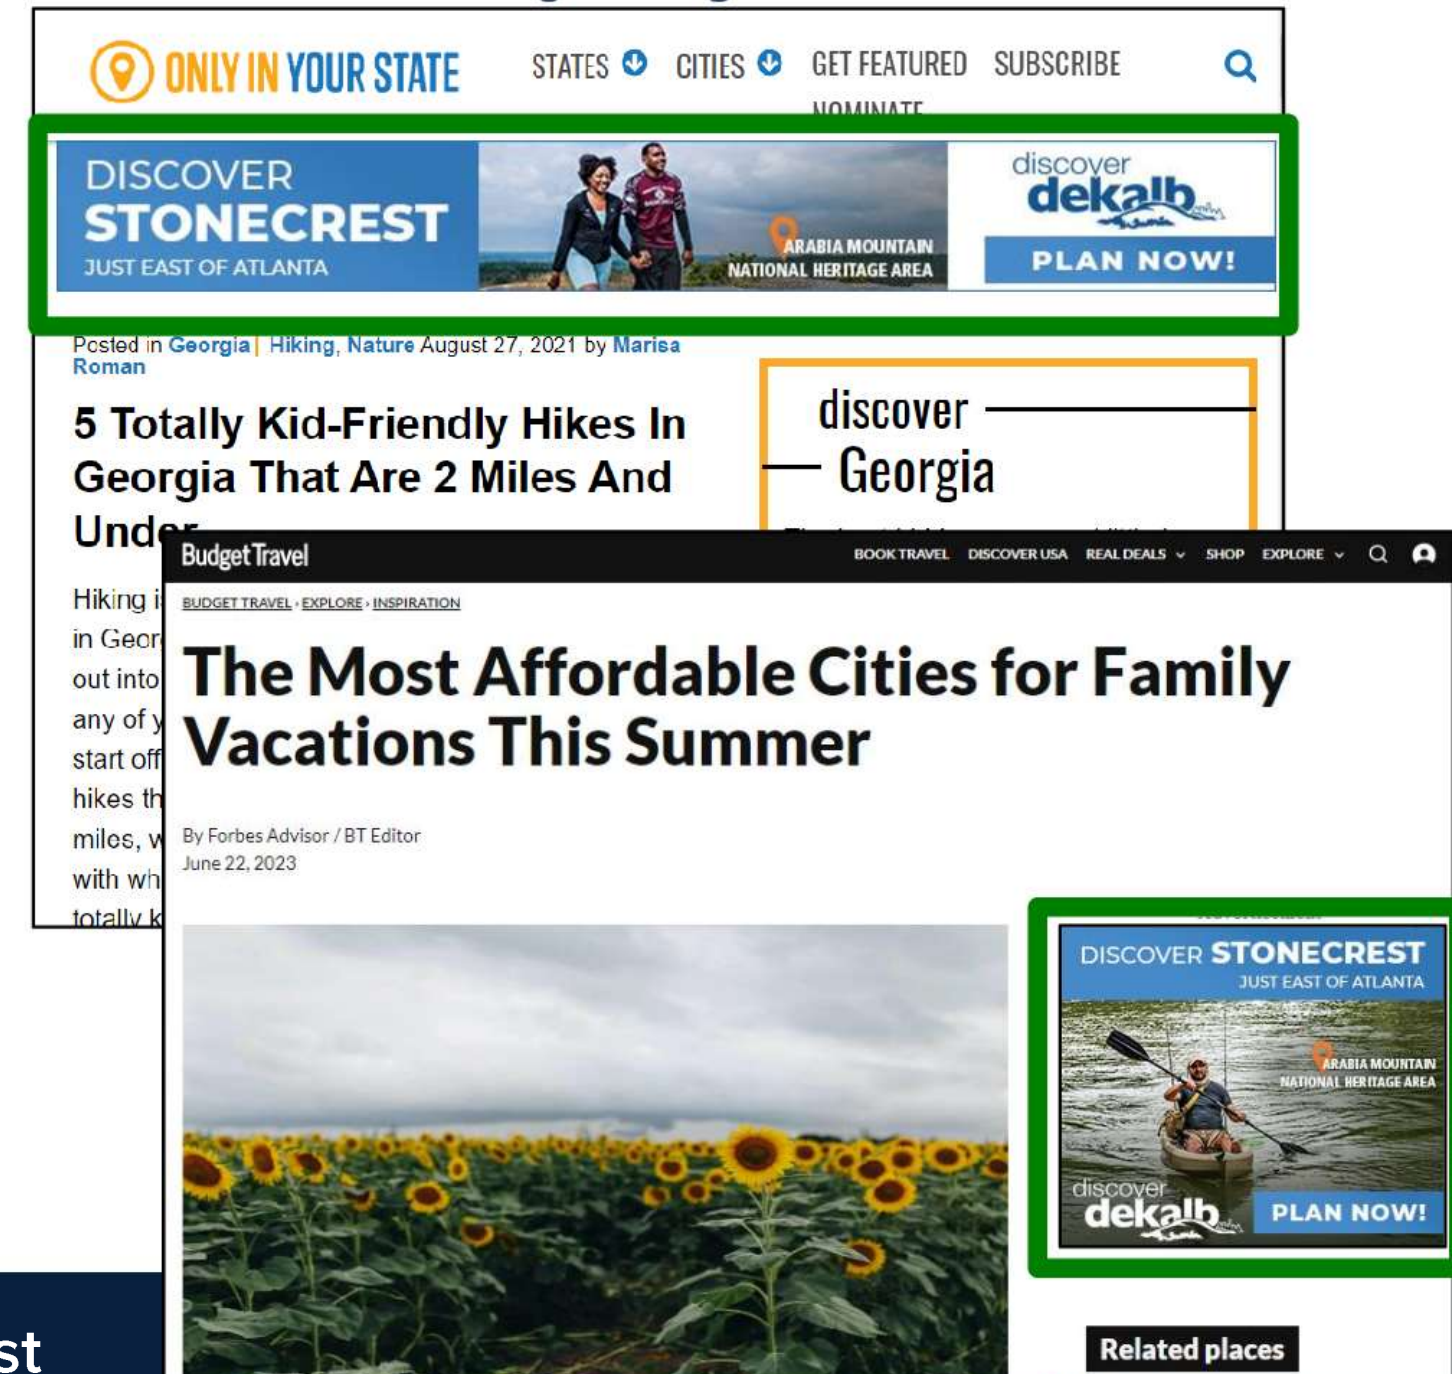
ONLY IN YOUR STATE

STATES CITIES GET FEATURED SUBSCRIBE

NOMINATE

DISCOVER STONECREST JUST EAST OF ATLANTA

ARABIA MOUNTAIN NATIONAL HERITAGE AREA

discover dekalb

PLAN NOW!

Posted in Georgia | Hiking, Nature August 27, 2021 by Marisa Roman

5 Totally Kid-Friendly Hikes In Georgia That Are 2 Miles And Under

discover Georgia

Hiking i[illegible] in Geor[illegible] out into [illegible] any of y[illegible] start off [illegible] hikes th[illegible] miles, w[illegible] with wh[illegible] totally k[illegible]

BudgetTravel

BOOK TRAVEL DISCOVER USA REAL DEALS SHOP EXPLORE

BUDGET TRAVEL › EXPLORE › INSPIRATION

The Most Affordable Cities for Family Vacations This Summer

By Forbes Advisor / BT Editor
June 22, 2023

DISCOVER STONECREST JUST EAST OF ATLANTA

ARABIA MOUNTAIN NATIONAL HERITAGE AREA

discover dekalb

PLAN NOW!

Related places

st